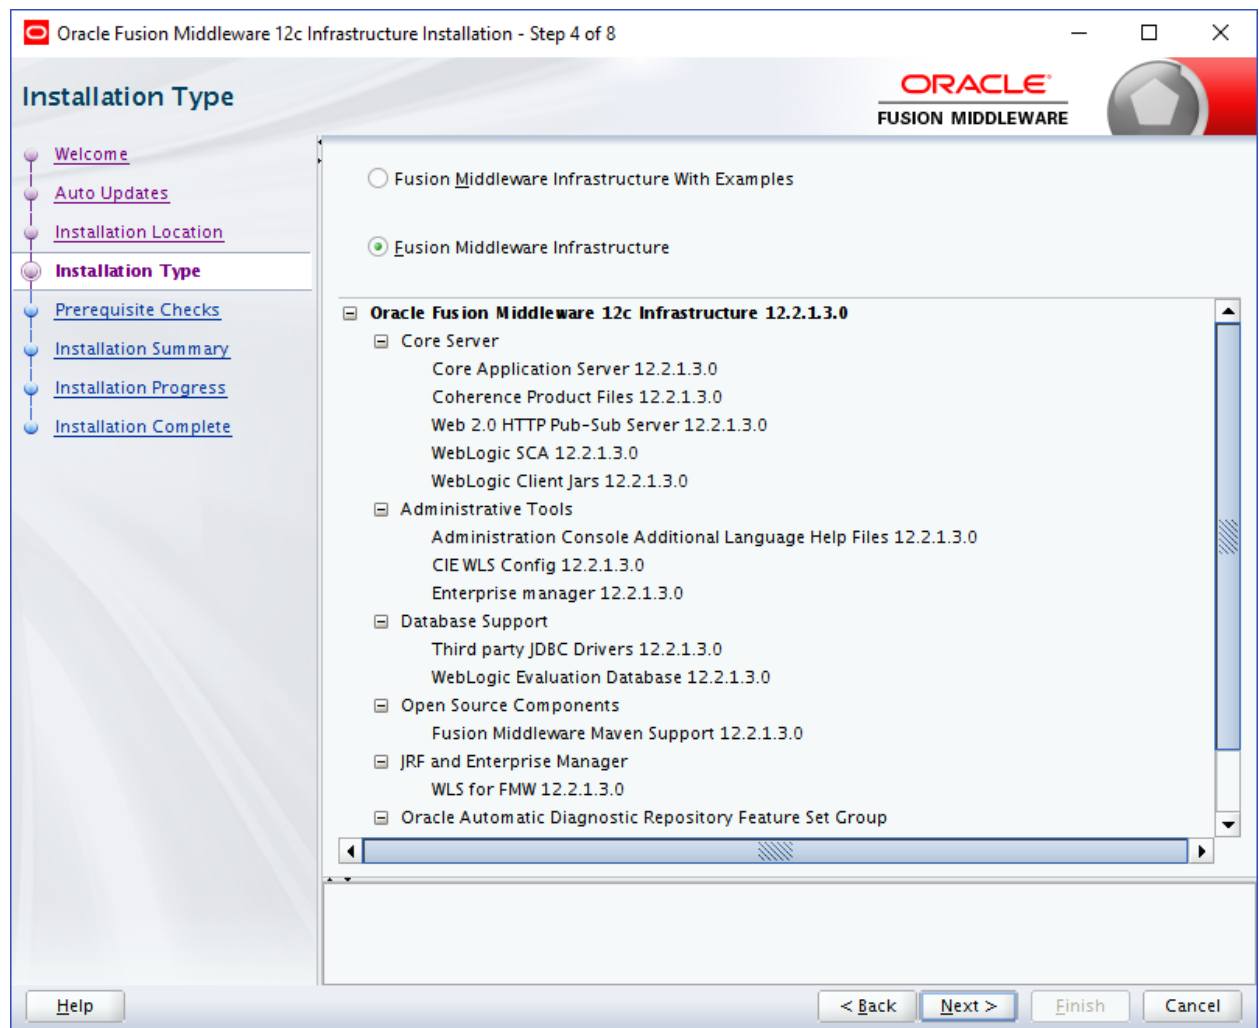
Oracle Fusion Middleware 12c Infrastructure Installation - Step 4 of 8

Installation Type

ORACLE
FUSION MIDDLEWARE

Welcome
Auto Updates
Installation Location
Installation Type
Prerequisite Checks
Installation Summary
Installation Progress
Installation Complete

Fusion Middleware Infrastructure With Examples

Fusion Middleware Infrastructure

Oracle Fusion Middleware 12c Infrastructure 12.2.1.3.0
Core Server
Core Application Server 12.2.1.3.0
Coherence Product Files 12.2.1.3.0
Web 2.0 HTTP Pub-Sub Server 12.2.1.3.0
WebLogic SCA 12.2.1.3.0
WebLogic Client Jars 12.2.1.3.0
Administrative Tools
Administration Console Additional Language Help Files 12.2.1.3.0
CIE WLS Config 12.2.1.3.0
Enterprise manager 12.2.1.3.0
Database Support
Third party JDBC Drivers 12.2.1.3.0
WebLogic Evaluation Database 12.2.1.3.0
Open Source Components
Fusion Middleware Maven Support 12.2.1.3.0
JRF and Enterprise Manager
WLS for FMW 12.2.1.3.0
Oracle Automatic Diagnostic Repository Feature Set Group

Help
< Back
Next >
Finish
Cancel